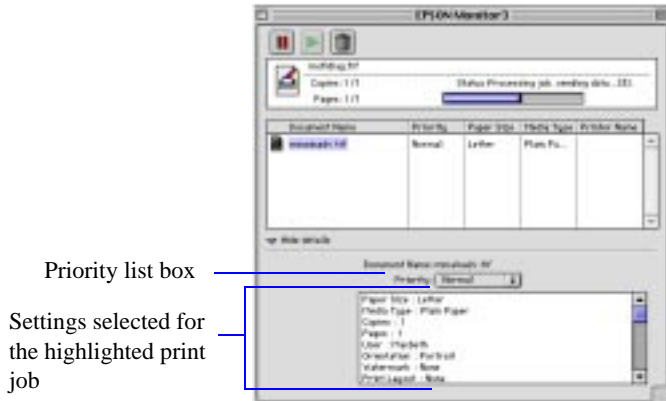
EPSON Monitor3

multibug.tif

Copies : 1/1

Pages : 1/1

Status: Processing job, sending data...(33)

| Document Name | Priority | Paper Size | Media Type | Printer Name |
|---|---|---|---|---|
| mmalsadc.tif | Normal | Letter | Plain Pa... | |

Hide details

Document Name: mmalsadc.tif

Priority: Normal

Paper Size : Letter
Media Type : Plain Paper
Copies : 1
Pages : 1
User : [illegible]
Orientation : Portrait
Watermark : None
Print Layout : None

Priority list box

Settings selected for the highlighted print job